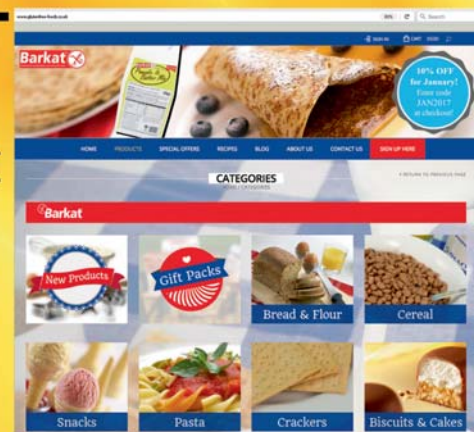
www.glutenfree-foods.co.uk

Search

SIGN IN CART

Barkat

10% OFF for January! Enter code JAN2017 at checkout!

HOME PRODUCTS SPECIAL OFFERS RECIPES BLOG ABOUT US CONTACT US SIGN UP HERE

CATEGORIES

< RETURN TO PREVIOUS PAGE

Barkat

New Products

Gift Packs

Bread & Flour

Cereal

Snacks

Pasta

Crackers

Biscuits & Cakes